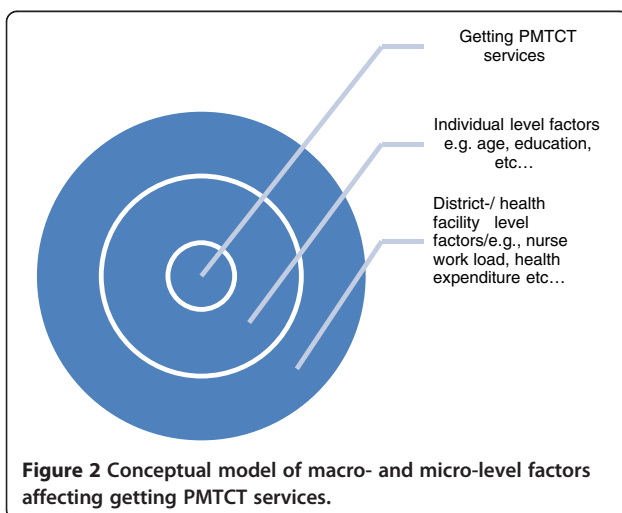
Getting PMTCT services

Individual level factors e.g. age, education, etc…

District-/ health facility level factors/e.g., nurse work load, health expenditure etc…

Figure 2 Conceptual model of macro- and micro-level factors affecting getting PMTCT services.